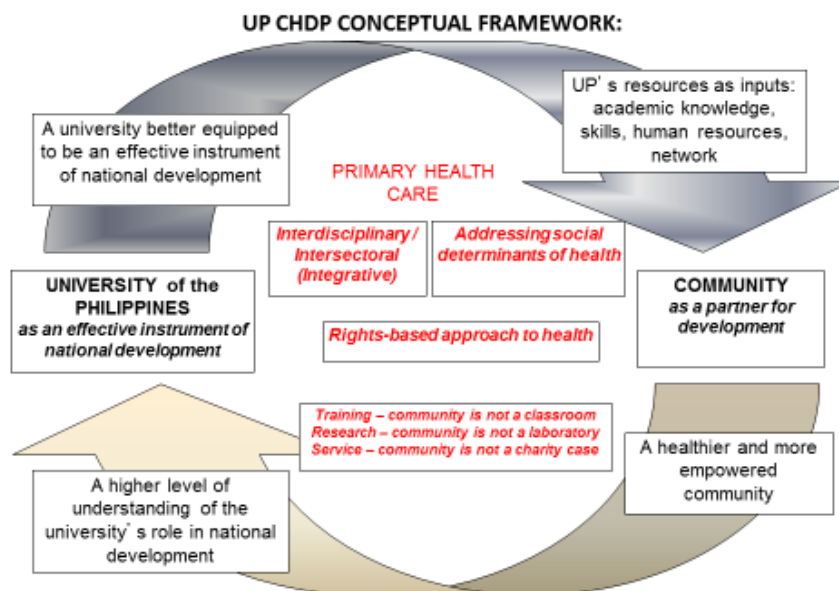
UP CHDP CONCEPTUAL FRAMEWORK:

UP's resources as inputs: academic knowledge, skills, human resources, network

A university better equipped to be an effective instrument of national development

PRIMARY HEALTH CARE

Interdisciplinary / Intersectoral (Integrative)

Addressing social determinants of health

UNIVERSITY of the PHILIPPINES
as an effective instrument of national development

COMMUNITY
as a partner for development

Rights-based approach to health

Training – community is not a classroom
Research – community is not a laboratory
Service – community is not a charity case

A healthier and more empowered community

A higher level of understanding of the university's role in national development